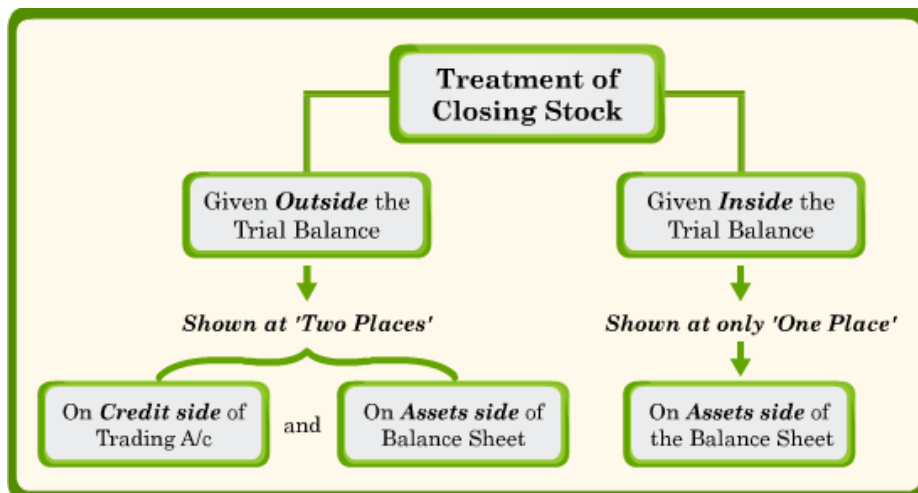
Treatment of Closing Stock

Given Outside the Trial Balance

Shown at 'Two Places'

On Credit side of Trading A/c

and

On Assets side of Balance Sheet

Given Inside the Trial Balance

Shown at only 'One Place'

On Assets side of the Balance Sheet